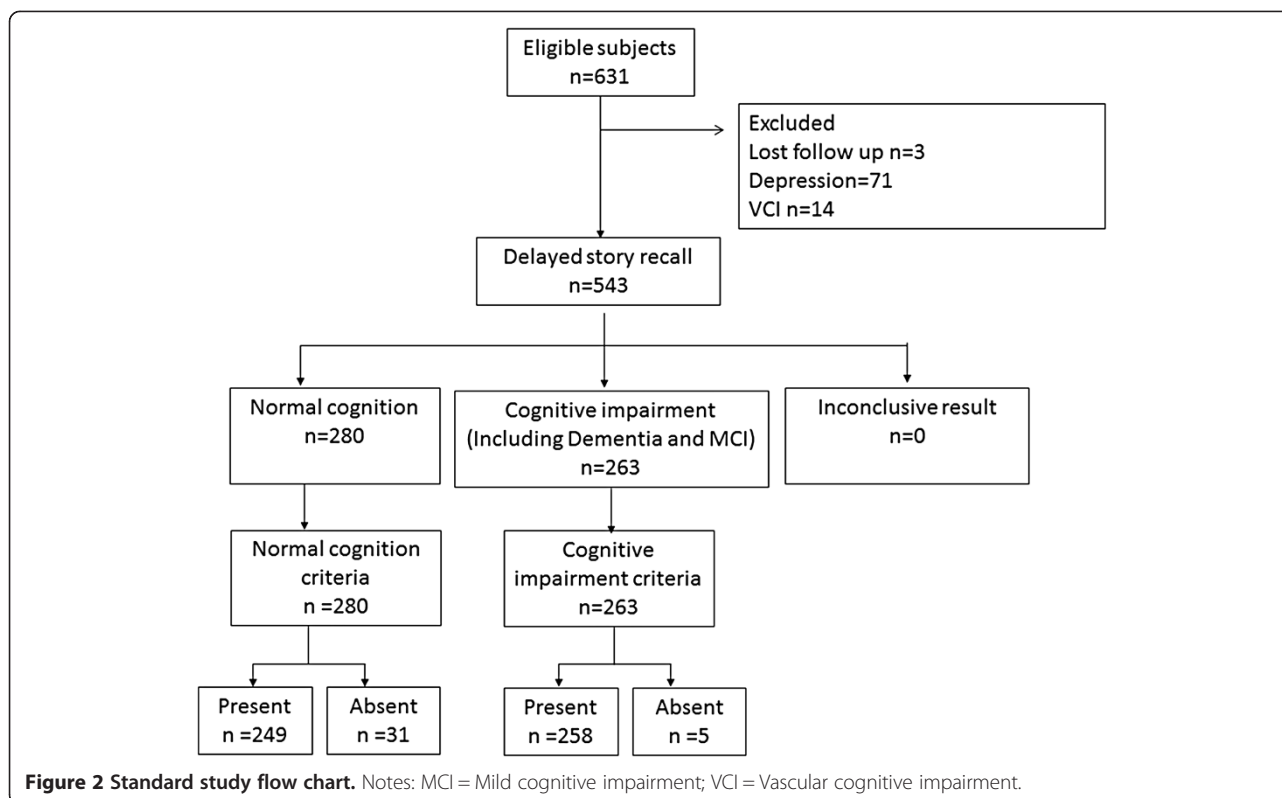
Eligible subjects
n=631

Excluded
Lost follow up n=3
Depression=71
VCI n=14

Delayed story recall
n=543

Normal cognition
n=280

Cognitive impairment
(Including Dementia and MCI)
n=263

Inconclusive result
n=0

Normal cognition criteria
n =280

Cognitive impairment criteria
n=263

Present
n =249

Absent
n =31

Present
n =258

Absent
n =5

**Figure 2 Standard study flow chart.** Notes: MCI = Mild cognitive impairment; VCI = Vascular cognitive impairment.